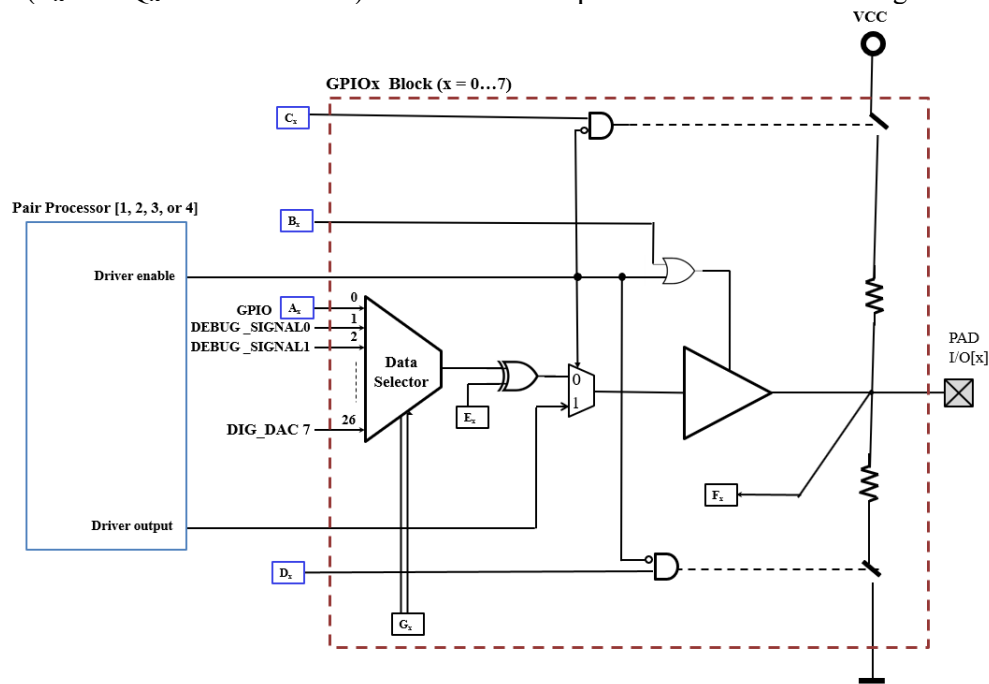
VCC

GPIOx Block (x = 0…7)

$C_x$

Pair Processor [1, 2, 3, or 4]

$B_x$

Driver enable

GPIO $A_x$ 0
DEBUG _SIGNAL0 1
DEBUG _SIGNAL1 2

Data Selector

0
1

PAD I/O[x]

$E_x$

DIG_DAC 7 26

$F_x$

Driver output

$D_x$

$G_x$